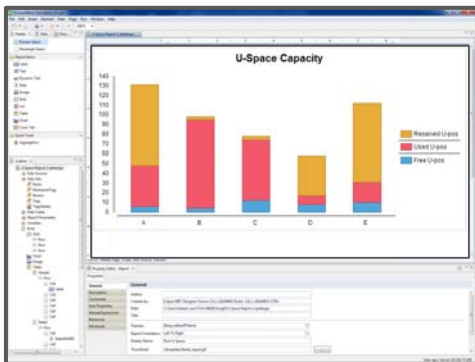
U-Space Capacity

140
130
120
110
100
90
80
70
60
50
40
30
20
10
0

A
B
C
D
E

Reserved U-pos
Used U-pos
Free U-pos

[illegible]

General
Description
Comments
User Properties
Named Expressions
Resources
Advanced

General
Author
Created by
Path
Title
Theme
Layout Orientation
Display Name
Thumbnail